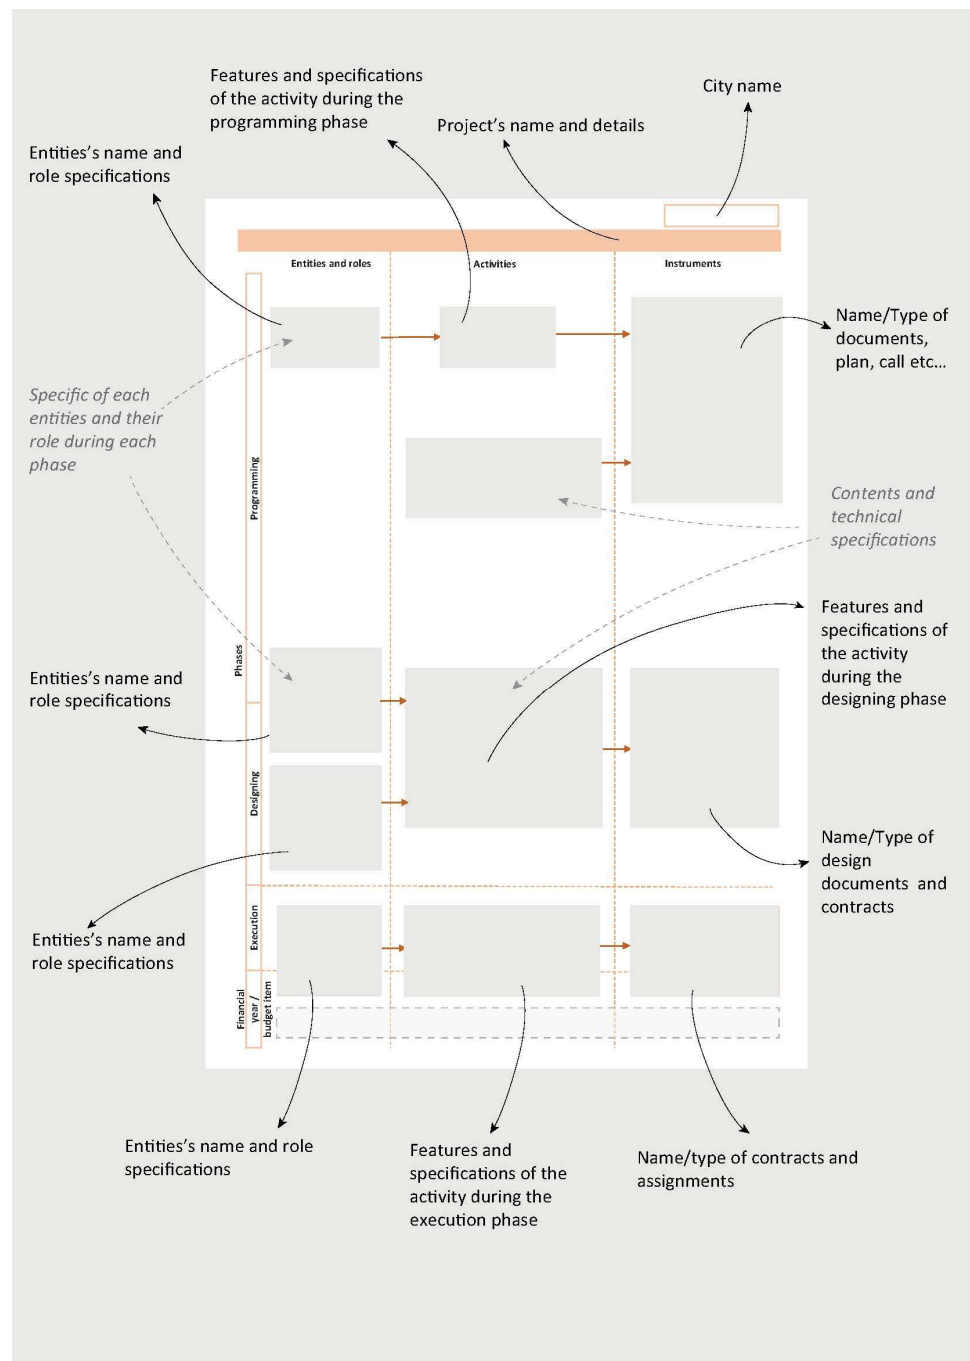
Features and specifications of the activity during the programming phase

City name

Project's name and details

Entities's name and role specifications

Entities and roles

Activities

Instruments

Name/Type of documents, plan, call etc...

Specific of each entities and their role during each phase

Programming

Contents and technical specifications

Features and specifications of the activity during the designing phase

Phases

Entities's name and role specifications

Designing

Name/Type of design documents and contracts

Execution

Entities's name and role specifications

Financial year / budget item

Entities's name and role specifications

Features and specifications of the activity during the execution phase

Name/type of contracts and assignments